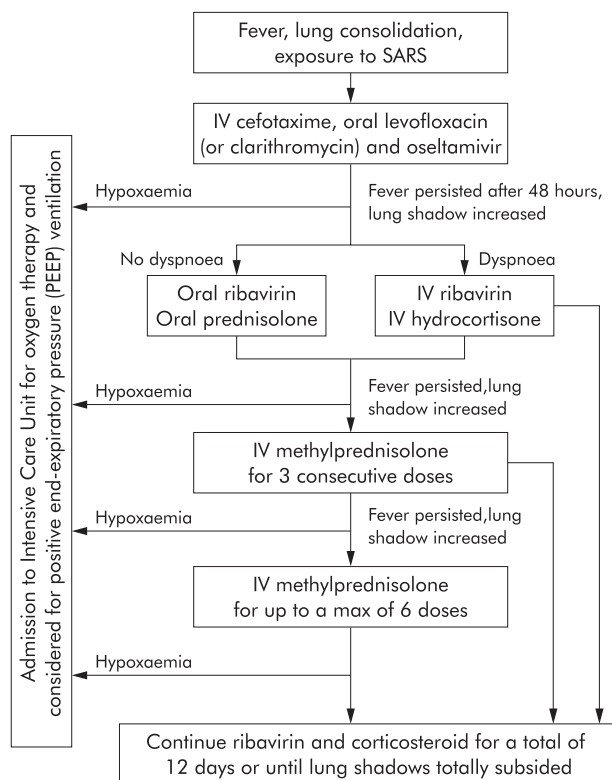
Fever, lung consolidation, exposure to SARS

IV cefotaxime, oral levofloxacin (or clarithromycin) and oseltamivir

Admission to Intensive Care Unit for oxygen therapy and considered for positive end-expiratory pressure (PEEP) ventilation

Hypoxaemia

Fever persisted after 48 hours, lung shadow increased

No dyspnoea

Dyspnoea

Oral ribavirin
Oral prednisolone

IV ribavirin
IV hydrocortisone

Hypoxaemia

Fever persisted,lung shadow increased

IV methylprednisolone for 3 consecutive doses

Hypoxaemia

Fever persisted,lung shadow increased

IV methylprednisolone for up to a max of 6 doses

Hypoxaemia

Continue ribavirin and corticosteroid for a total of 12 days or until lung shadows totally subsided